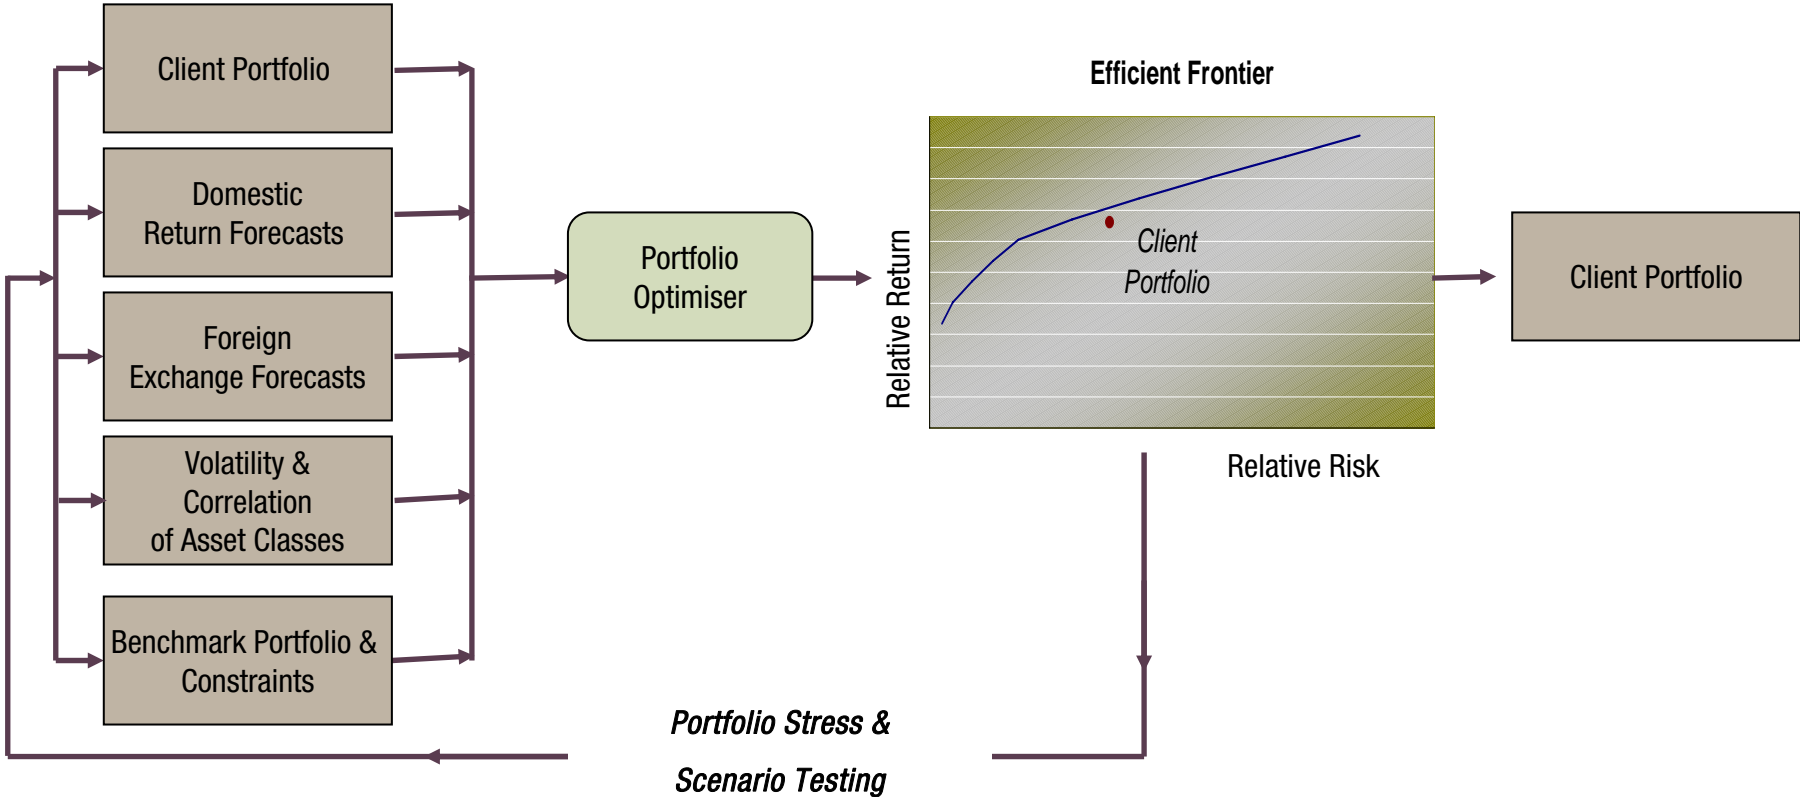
Client Portfolio

Domestic Return Forecasts

Foreign Exchange Forecasts

Volatility & Correlation of Asset Classes

Benchmark Portfolio & Constraints

Portfolio Optimiser

Efficient Frontier

Relative Return

Client Portfolio

Relative Risk

Client Portfolio

Portfolio Stress & Scenario Testing